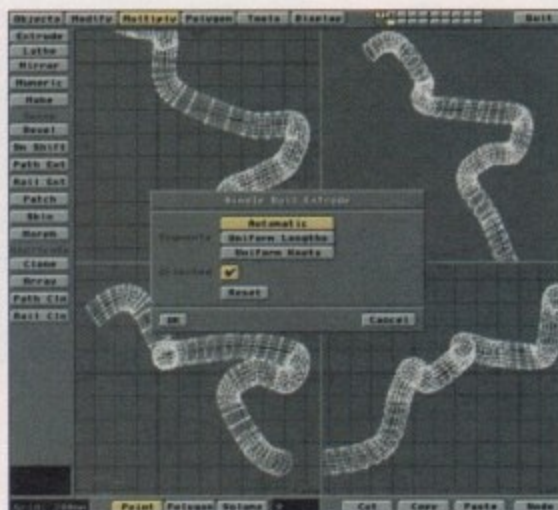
Objects Modify Multiply Polygon Tools Display

Extrude
Lathe
Mirror
Numeric
Make
Bevel
Sm Shift
Path Ext
Rail Ext
Patch
Skin
Morph
Clone
Array
Path Cln
Rail Cln

Single Rail Extrude

Segments
Automatic
Uniform Lengths
Uniform Knots

Oriented
Reset

OK
Cancel

Point Polygon Volume
Cut Copy Paste